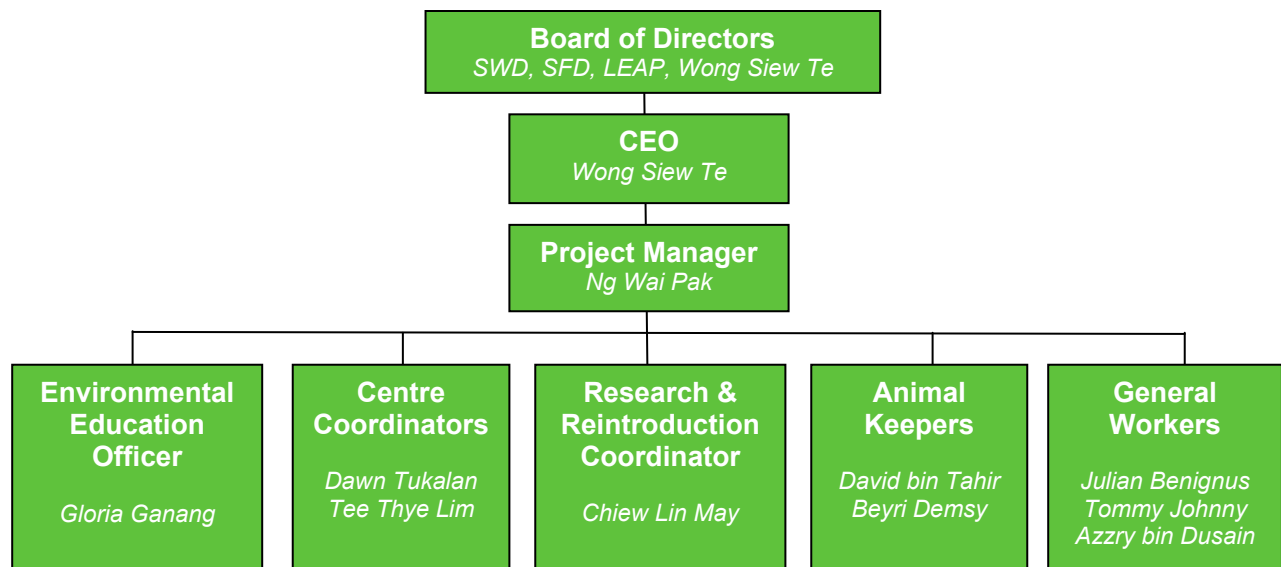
Board of Directors
SWD, SFD, LEAP, Wong Siew Te

CEO
Wong Siew Te

Project Manager
Ng Wai Pak

Environmental Education Officer
Gloria Ganang

Centre Coordinators
Dawn Tukalan
Tee Thye Lim

Research & Reintroduction Coordinator
Chiew Lin May

Animal Keepers
David bin Tahir
Beyri Demsy

General Workers
Julian Benignus
Tommy Johnny
Azzry bin Dusain